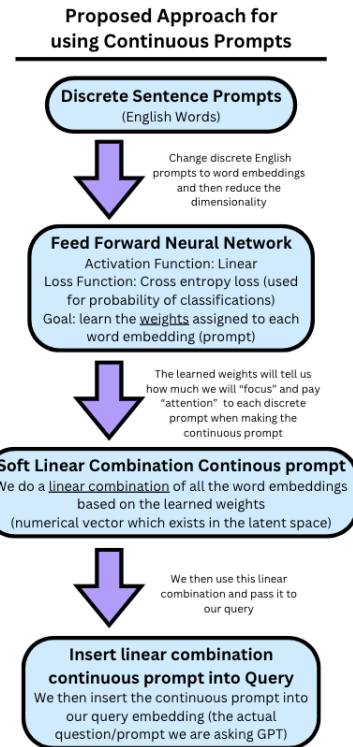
Proposed Approach for using Continuous Prompts

Discrete Sentence Prompts
(English Words)

Change discrete English prompts to word embeddings and then reduce the dimensionality

Feed Forward Neural Network
Activation Function: Linear
Loss Function: Cross entropy loss (used for probability of classifications)
Goal: learn the weights assigned to each word embedding (prompt)

The learned weights will tell us how much we will "focus" and pay "attention" to each discrete prompt when making the continuous prompt

Soft Linear Combination Continous prompt
We do a linear combination of all the word embeddings based on the learned weights
(numerical vector which exists in the latent space)

We then use this linear combination and pass it to our query

Insert linear combination continuous prompt into Query
We then insert the continuous prompt into our query embedding (the actual question/prompt we are asking GPT)